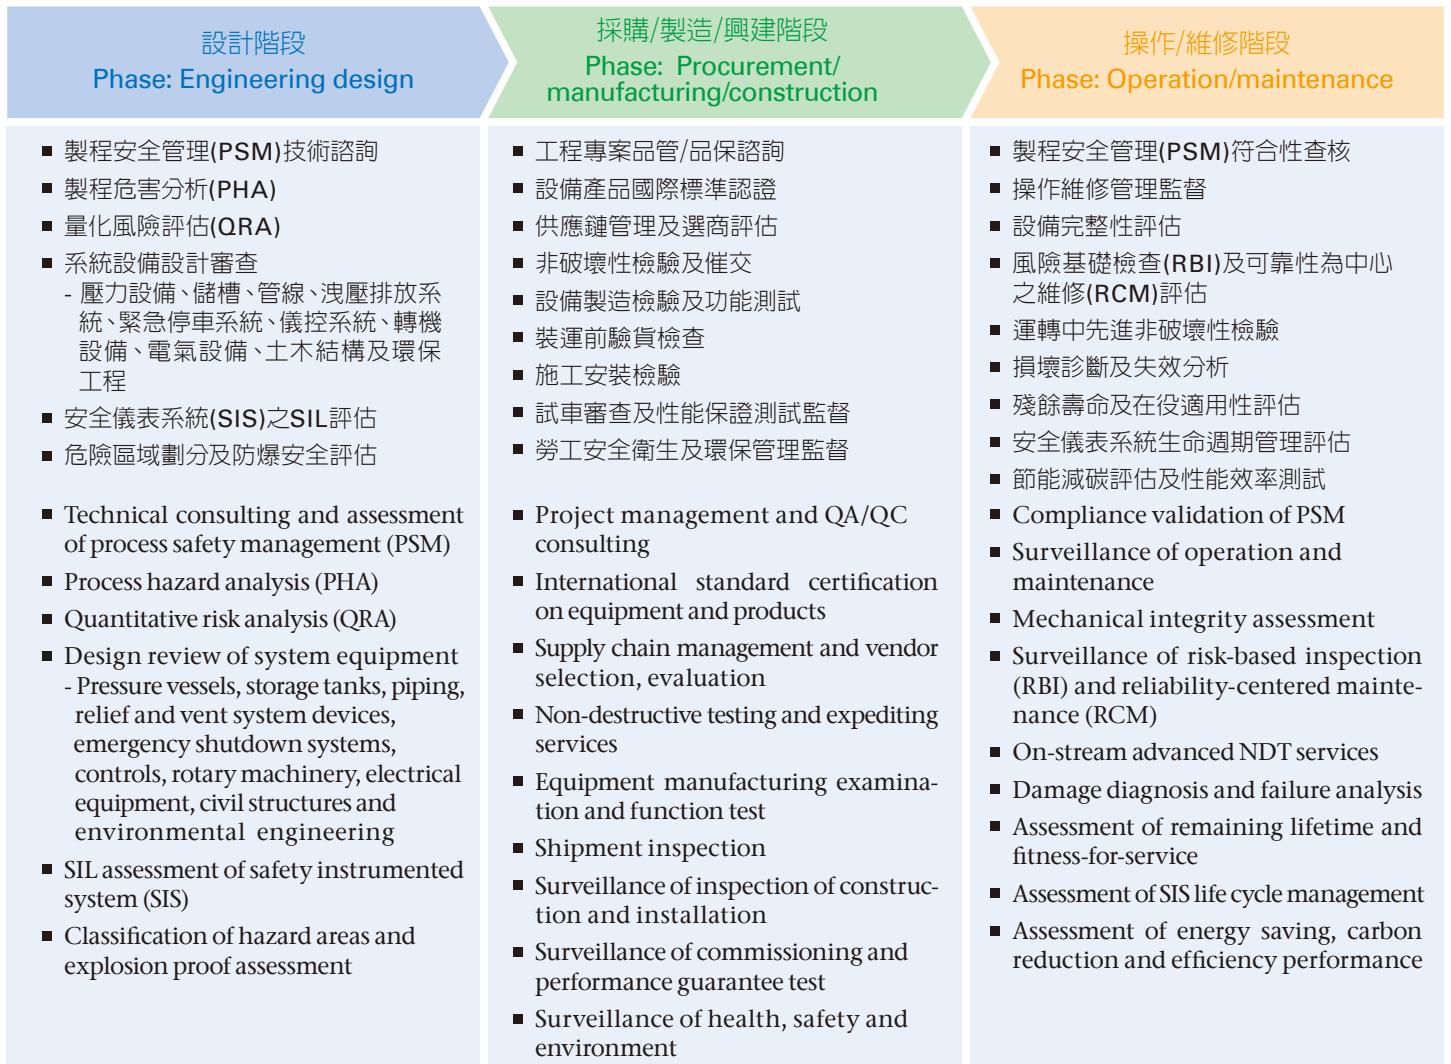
設計階段
Phase: Engineering design

- 製程安全管理(PSM)技術諮詢
- 製程危害分析(PHA)
- 量化風險評估(QRA)
- 系統設備設計審查
  - 壓力設備、儲槽、管線、洩壓排放系統、緊急停車系統、儀控系統、轉機設備、電氣設備、土木結構及環保工程
- 安全儀表系統(SIS)之SIL評估
- 危險區域劃分及防爆安全評估

- Technical consulting and assessment of process safety management (PSM)
- Process hazard analysis (PHA)
- Quantitative risk analysis (QRA)
- Design review of system equipment
  - Pressure vessels, storage tanks, piping, relief and vent system devices, emergency shutdown systems, controls, rotary machinery, electrical equipment, civil structures and environmental engineering
- SIL assessment of safety instrumented system (SIS)
- Classification of hazard areas and explosion proof assessment

採購/製造/興建階段
Phase: Procurement/ manufacturing/construction

- 工程專案品管/品保諮詢
- 設備產品國際標準認證
- 供應鏈管理及選商評估
- 非破壞性檢驗及催交
- 設備製造檢驗及功能測試
- 裝運前驗貨檢查
- 施工安裝檢驗
- 試車審查及性能保證測試監督
- 勞工安全衛生及環保管理監督

- Project management and QA/QC consulting
- International standard certification on equipment and products
- Supply chain management and vendor selection, evaluation
- Non-destructive testing and expediting services
- Equipment manufacturing examination and function test
- Shipment inspection
- Surveillance of inspection of construction and installation
- Surveillance of commissioning and performance guarantee test
- Surveillance of health, safety and environment

操作/維修階段
Phase: Operation/maintenance

- 製程安全管理(PSM)符合性查核
- 操作維修管理監督
- 設備完整性評估
- 風險基礎檢查(RBI)及可靠性為中心之維修(RCM)評估
- 運轉中先進非破壞性檢驗
- 損壞診斷及失效分析
- 殘餘壽命及在役適用性評估
- 安全儀表系統生命週期管理評估
- 節能減碳評估及性能效率測試
- Compliance validation of PSM
- Surveillance of operation and maintenance
- Mechanical integrity assessment
- Surveillance of risk-based inspection (RBI) and reliability-centered maintenance (RCM)
- On-stream advanced NDT services
- Damage diagnosis and failure analysis
- Assessment of remaining lifetime and fitness-for-service
- Assessment of SIS life cycle management
- Assessment of energy saving, carbon reduction and efficiency performance